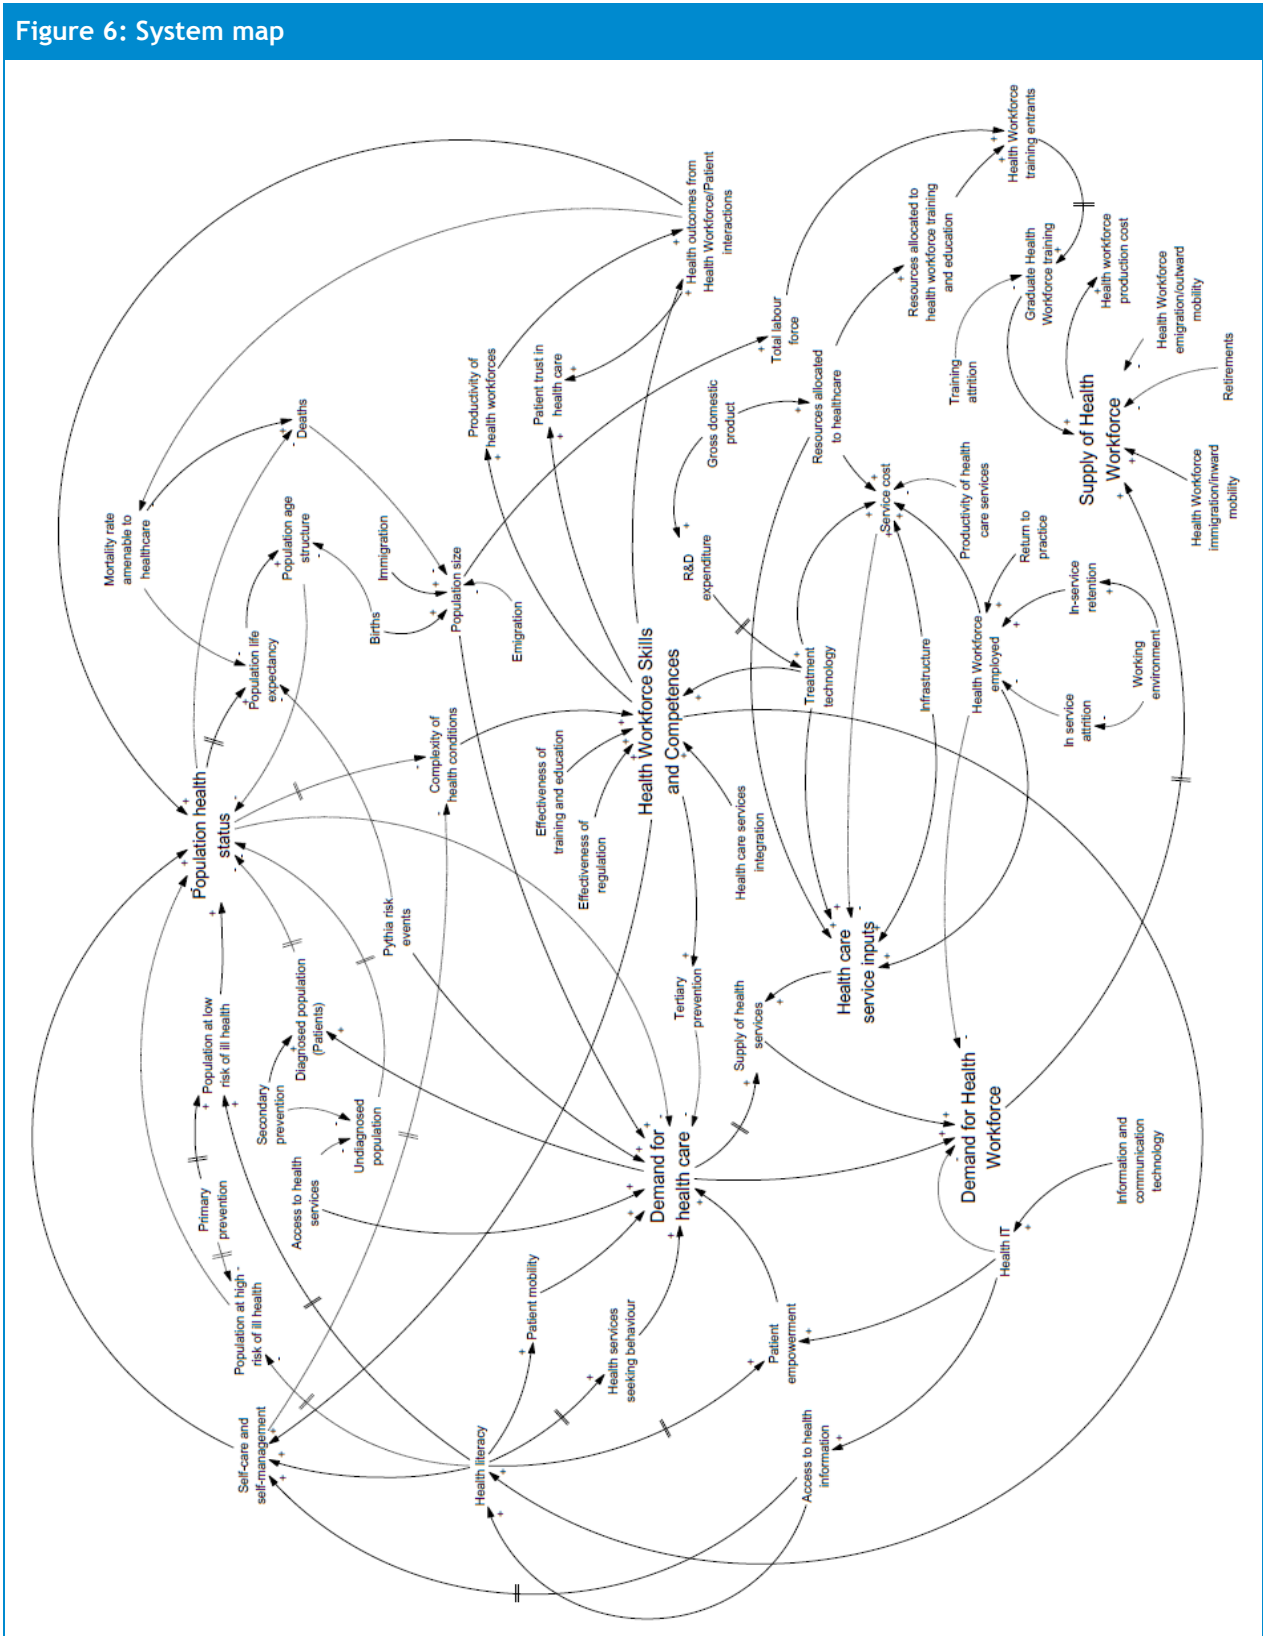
Figure 6: System map

Health Workforce training entrants
Resources allocated to health workforce training and education
Health outcomes from Health Workforce/Patient interactions
Graduate Health Workforce training
Health workforce production cost
Health Workforce emigration/outward mobility
Retirements
Total labour force
Training attrition
Productivity of health workforces
Patient trust in health care
Gross domestic product
Resources allocated to healthcare
Supply of Health Workforce
Health Workforce immigration/inward mobility
Deaths
Mortality rate amenable to healthcare
Population age structure
Immigration
Population size
Service cost
Productivity of health care services
Return to practice
R&D expenditure
In-service retention
Births
Emigration
Population life expectancy
Health Workforce employed
Working environment
Treatment technology
Infrastructure
In service attrition
Complexity of health conditions
Effectiveness of training and education
Health Workforce Skills and Competences
Population health status
Effectiveness of regulation
Health care services integration
Pythia risk events
Health care service inputs
Diagnosed population (Patients)
Tertiary prevention
Supply of health services
Population at low risk of ill health
Secondary prevention
Undiagnosed population
Demand for Health Workforce
Access to health services
Demand for health care
Information and communication technology
Primary prevention
Health IT
Population at high risk of ill health
Patient mobility
Health services seeking behaviour
Patient empowerment
Self-care and self-management
Health literacy
Access to health information